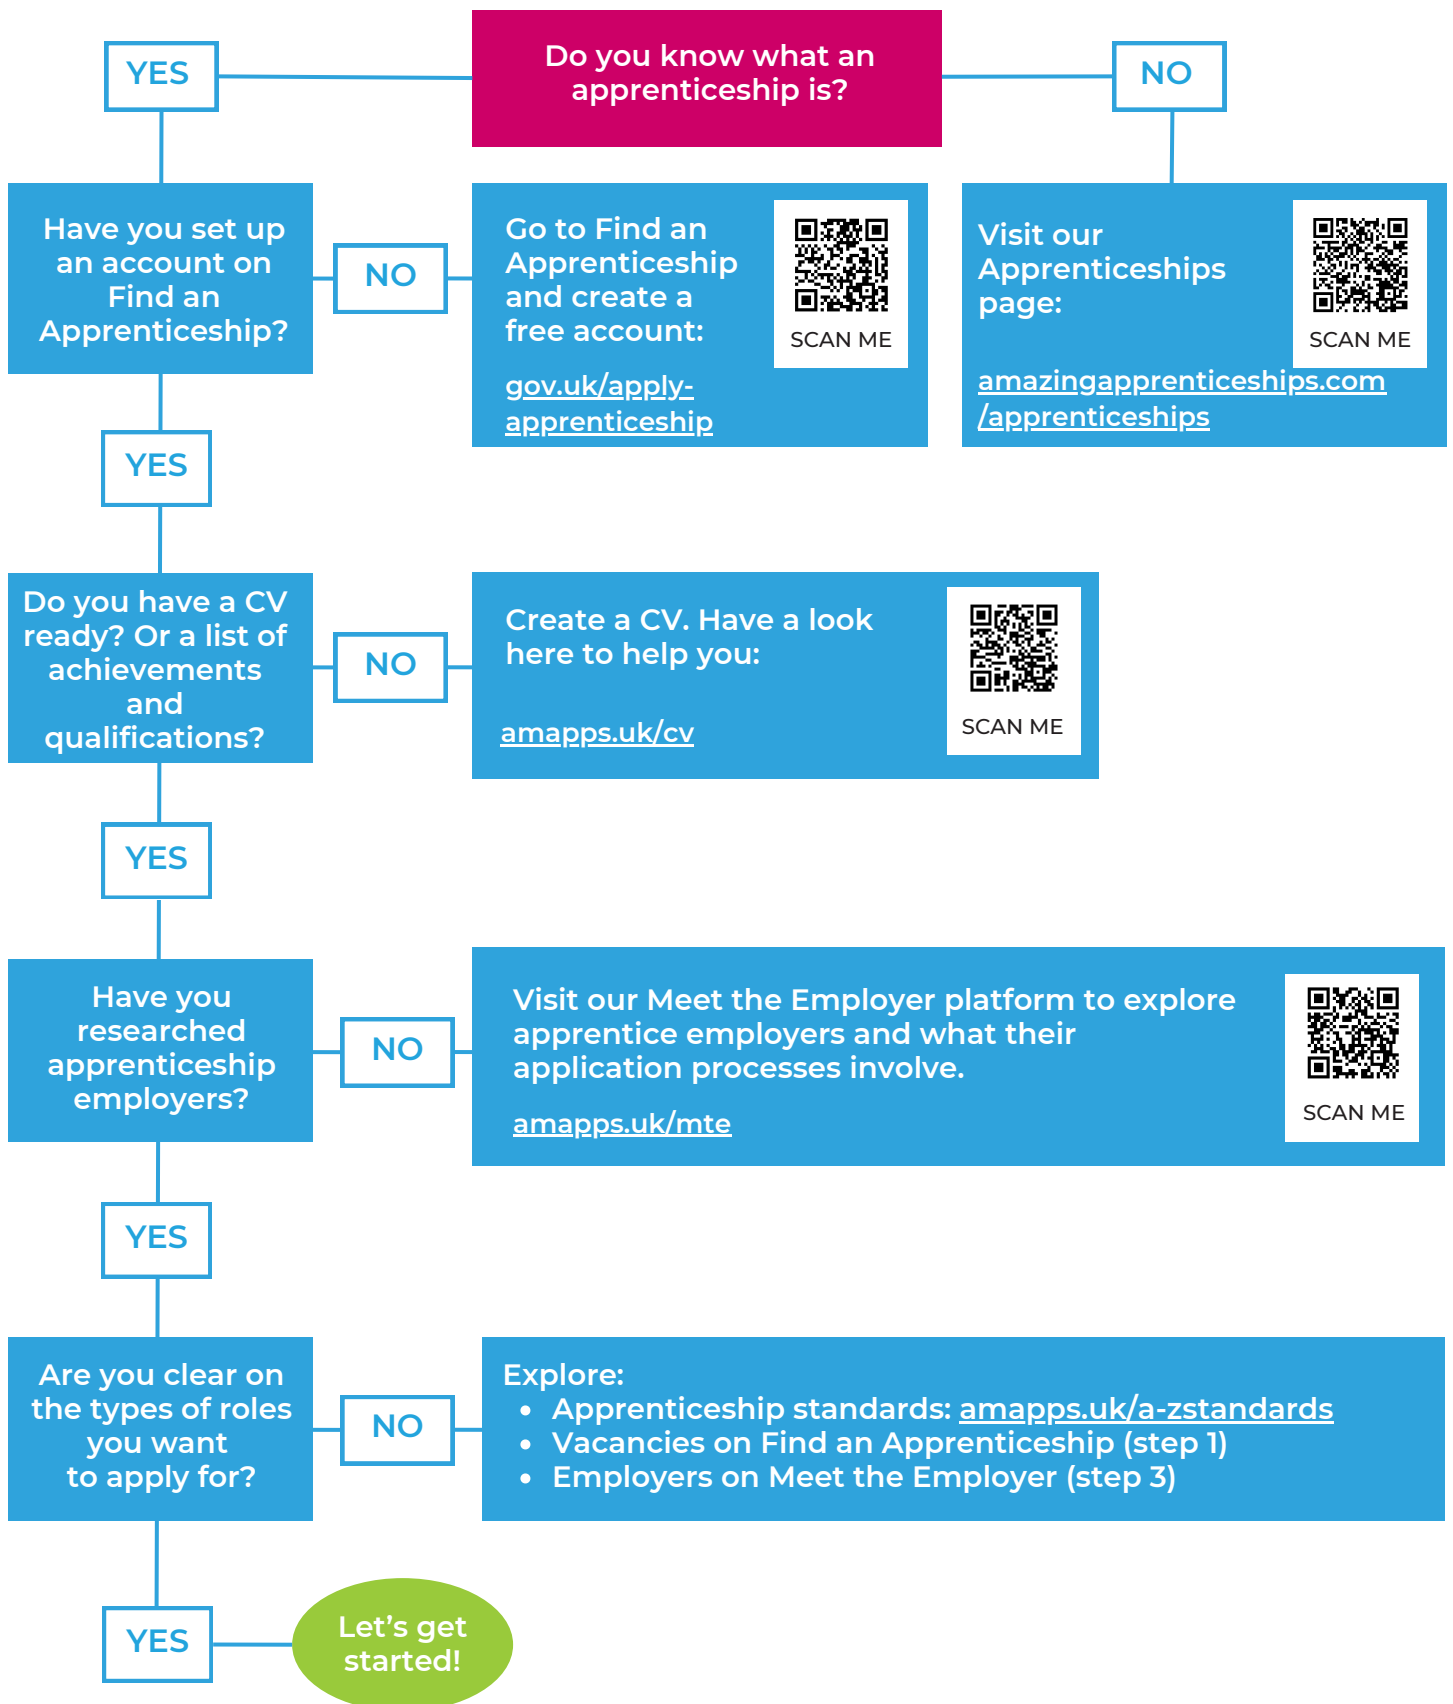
YES

Do you know what an apprenticeship is?

NO

Have you set up an account on Find an Apprenticeship?

NO

Go to Find an Apprenticeship and create a free account:

SCAN ME

gov.uk/apply-apprenticeship

Visit our Apprenticeships page:

SCAN ME

amazingapprenticeships.com/apprenticeships

YES

Do you have a CV ready? Or a list of achievements and qualifications?

NO

Create a CV. Have a look here to help you:

SCAN ME

amapps.uk/cv

YES

Have you researched apprenticeship employers?

NO

Visit our Meet the Employer platform to explore apprentice employers and what their application processes involve.

amapps.uk/mte

SCAN ME

YES

Are you clear on the types of roles you want to apply for?

NO

Explore:
- Apprenticeship standards: amapps.uk/a-zstandards
- Vacancies on Find an Apprenticeship (step 1)
- Employers on Meet the Employer (step 3)

YES

Let's get started!